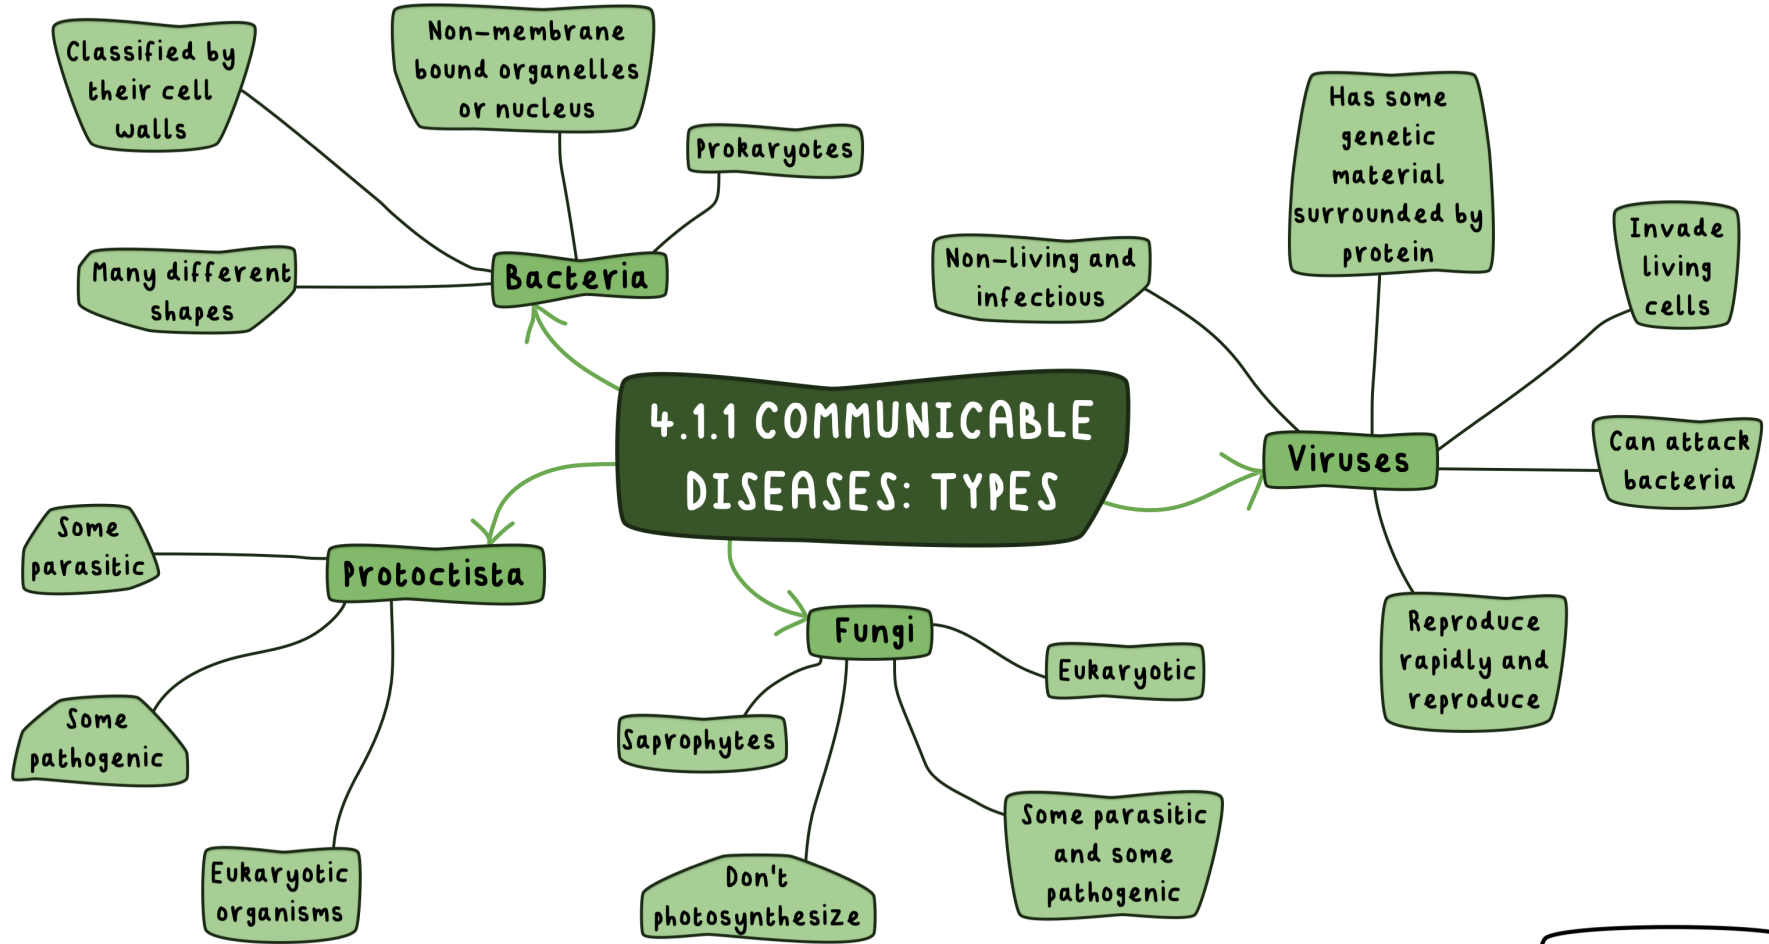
4.1.1 COMMUNICABLE DISEASES: TYPES

Bacteria

Classified by their cell walls

Non-membrane bound organelles or nucleus

Prokaryotes

Many different shapes

Viruses

Non-living and infectious

Has some genetic material surrounded by protein

Invade living cells

Can attack bacteria

Reproduce rapidly and reproduce

Protoctista

Some parasitic

Some pathogenic

Eukaryotic organisms

Fungi

Eukaryotic

Saprophytes

Don't photosynthesize

Some parasitic and some pathogenic